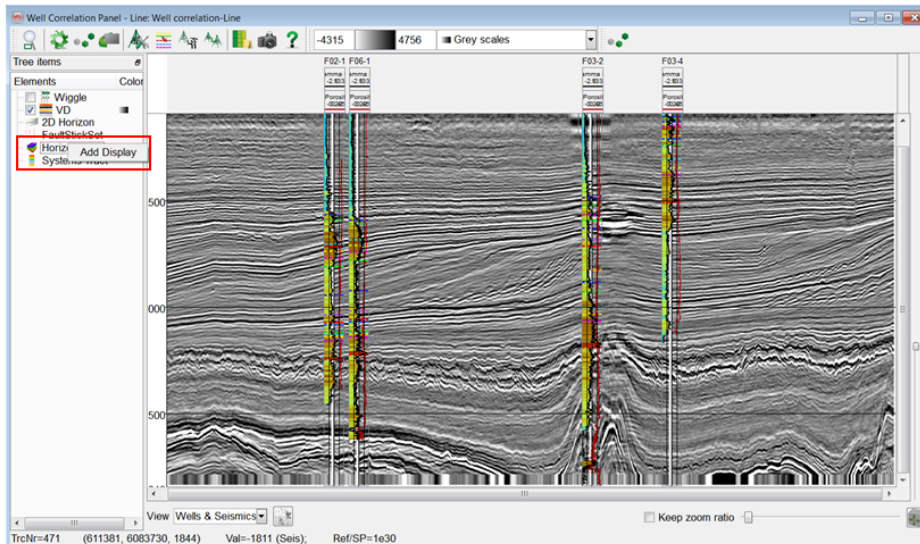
Well Correlation Panel - Line: Well correlation-Line

-4315 4756 Grey scales

Tree items
Elements Color
Wiggle
VD
2D Horizon
FaultStickSet
Horiz
Add Display
Systems Tract

F02-1 F06-1 F03-2 F03-4
kmma -2.503
Porosit -0.0245
kmma -2.503
Porosit -0.0245
kmma -2.503
Porosit -0.0245
kmma -2.503
Porosit -0.0245

500
000
500

View Wells & Seismics
Keep zoom ratio

TrcNr=471 (611381, 6083730, 1844) Val=-1811 (Seis); Ref/SP=1e30